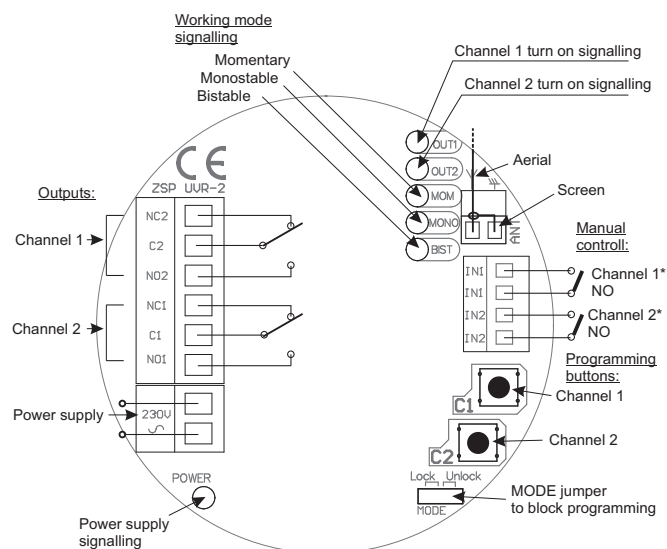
Working mode signalling

Momentary

Monostable

Bistable

Channel 1 turn on signalling

Channel 2 turn on signalling

OUT1

OUT2

MOM

MONO

BIST

Aerial

Screen

ANT

CE

ZSP UVR-2

Outputs:

Channel 1

NC2

C2

NO2

Channel 2

NC1

C1

NO1

Power supply

230V

∽

POWER

Power supply signalling

Manual control:

IN1

IN1

IN2

IN2

Channel 1* NO

Channel 2* NO

Programming buttons:

C1

Channel 1

C2

Channel 2

Lock Unlock

MODE

MODE jumper to block programming